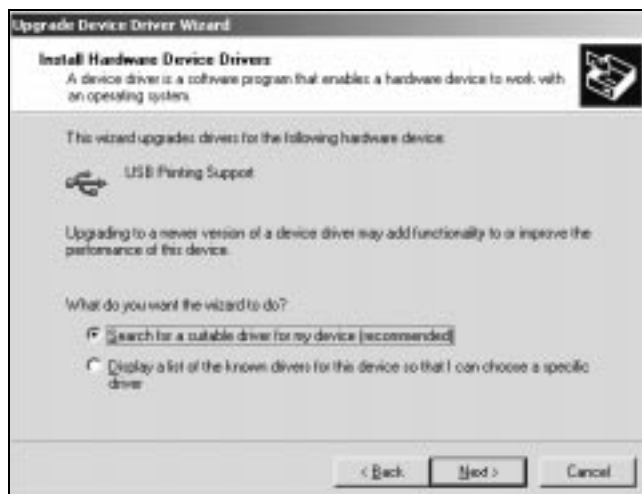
Upgrade Device Driver Wizard

Install Hardware Device Drivers
A device driver is a software program that enables a hardware device to work with an operating system.

This wizard upgrades drivers for the following hardware device:

USB Printing Support

Upgrading to a newer version of a device driver may add functionality to or improve the performance of this device.

What do you want the wizard to do?

Search for a suitable driver for my device (recommended)

Display a list of the known drivers for this device so that I can choose a specific driver

< Back | Next > | Cancel